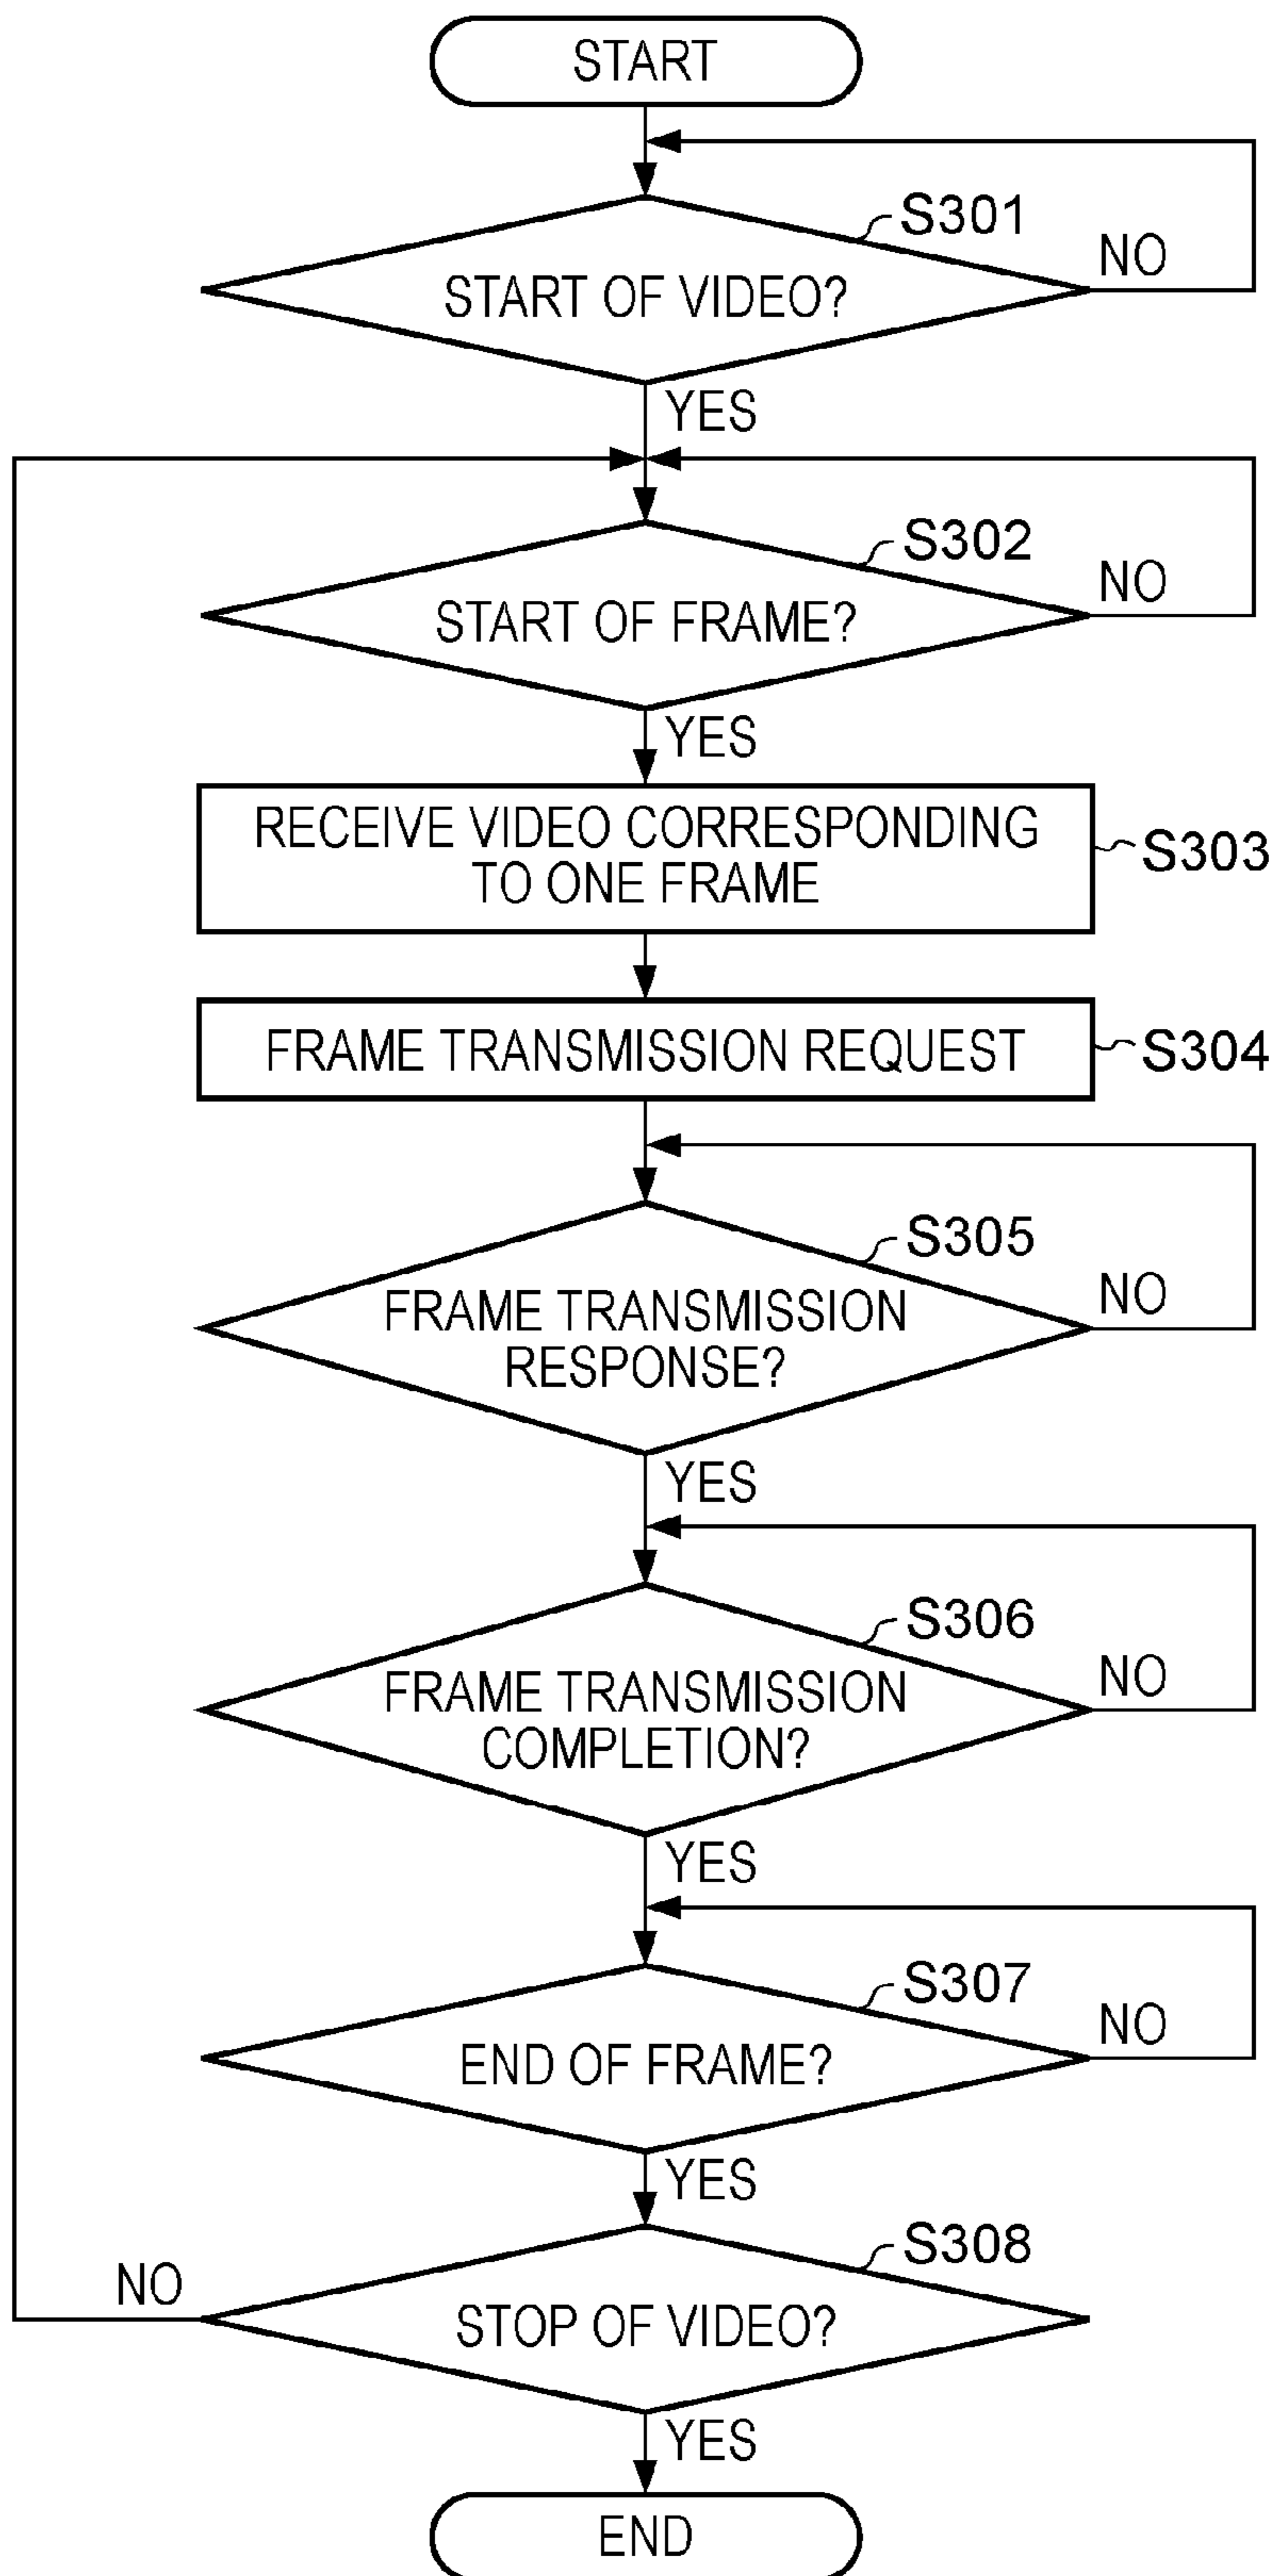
START

S301
START OF VIDEO?
NO
YES

S302
START OF FRAME?
NO
YES

RECEIVE VIDEO CORRESPONDING TO ONE FRAME
S303

FRAME TRANSMISSION REQUEST
S304

S305
FRAME TRANSMISSION RESPONSE?
NO
YES

S306
FRAME TRANSMISSION COMPLETION?
NO
YES

S307
END OF FRAME?
NO
YES

S308
NO
STOP OF VIDEO?
YES

END